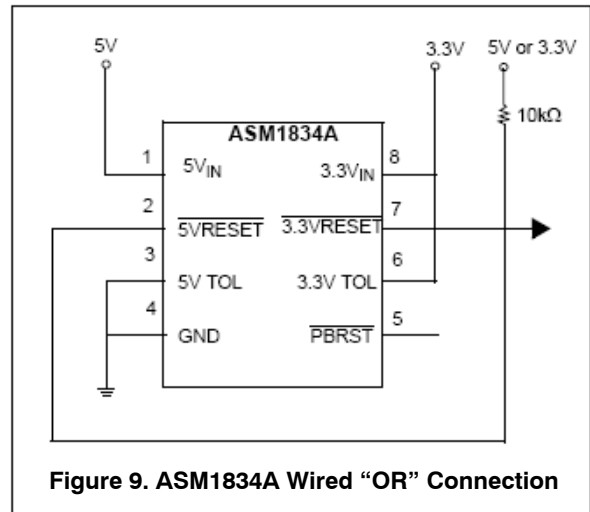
5V

3.3V

5V or 3.3V

10kΩ

ASM1834A

1 $5V_{IN}$

2 $\overline{5VRESET}$

3 5V TOL

4 GND

8 $3.3V_{IN}$

7 $\overline{3.3VRESET}$

6 3.3V TOL

5 $\overline{PBRST}$

Figure 9. ASM1834A Wired “OR” Connection